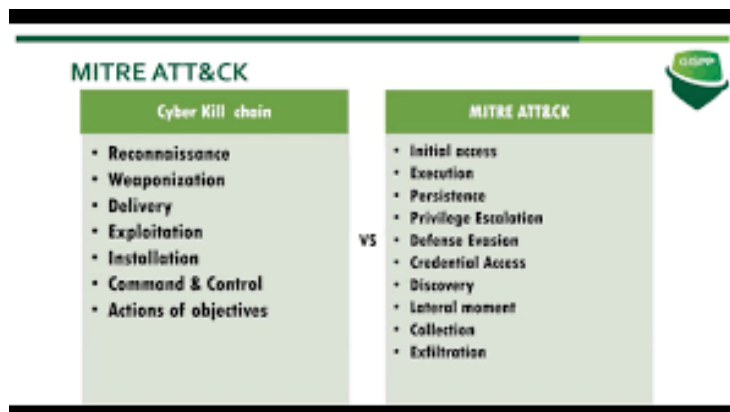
MITRE ATT&CK

GSPP

| Cyber Kill chain | | MITRE ATT&CK |
|---|---|---|
| • Reconnaissance<br>• Weaponization<br>• Delivery<br>• Exploitation<br>• Installation<br>• Command & Control<br>• Actions of objectives | VS | • Initial access<br>• Execution<br>• Persistence<br>• Privilege Escalation<br>• Defense Evasion<br>• Credential Access<br>• Discovery<br>• Lateral moment<br>• Collection<br>• Exfiltration |